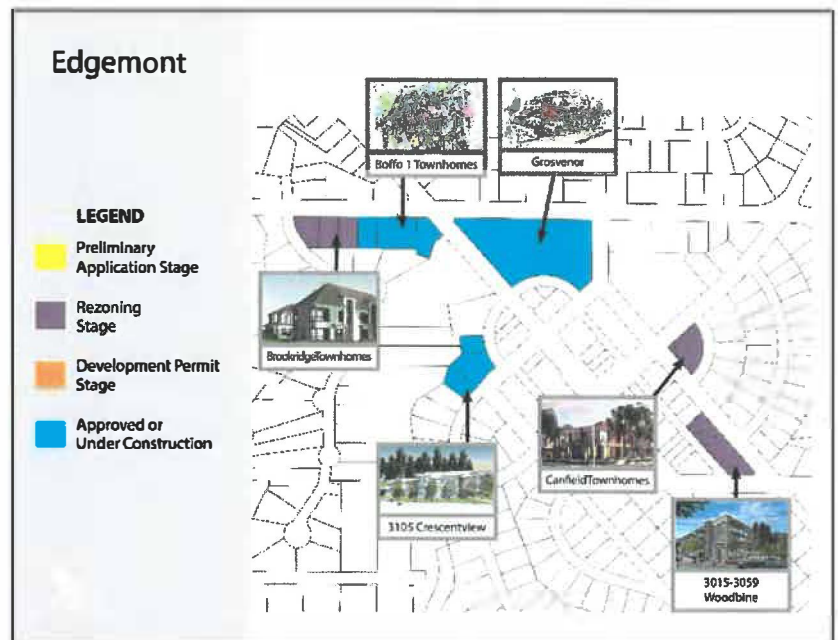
Edgemont

LEGEND

Preliminary Application Stage

Rezoning Stage

Development Permit Stage

Approved or Under Construction

Boffo 1 Townhomes

Grosvenor

BrockridgeTownhomes

3105 Crescentview

CanfieldTownhomes

3015-3059 Woodbine